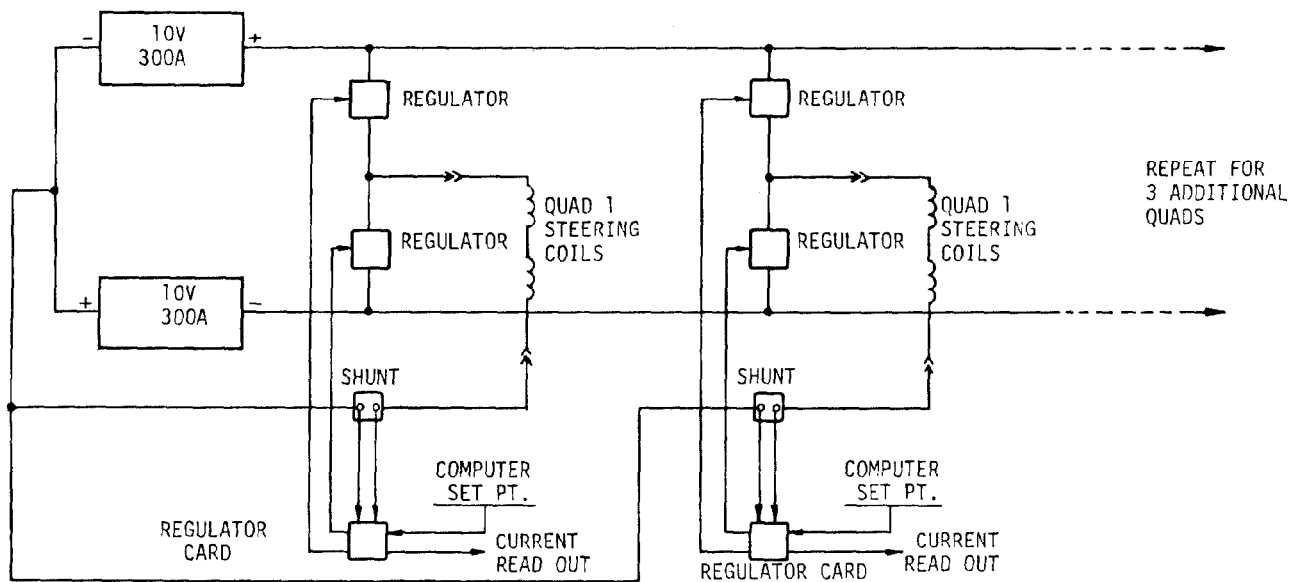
-
10V
300A
+

REGULATOR

QUAD 1
STEERING
COILS

REGULATOR

+
10V
300A
-

SHUNT

COMPUTER
SET PT.

REGULATOR
CARD

CURRENT
READ OUT

REGULATOR

QUAD 1
STEERING
COILS

REGULATOR

SHUNT

COMPUTER
SET PT.

REGULATOR CARD

CURRENT
READ OUT

REPEAT FOR
3 ADDITIONAL
QUADS